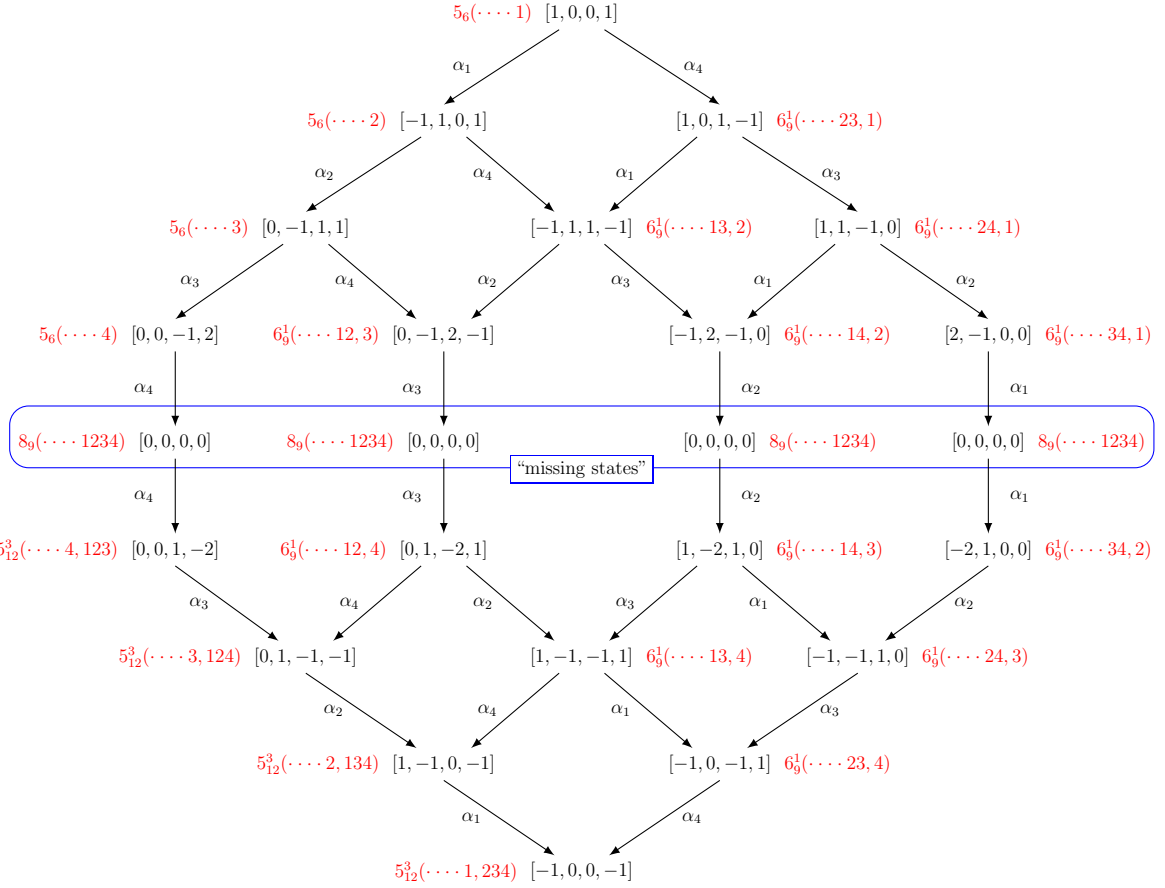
$5_6(\cdots 1)$ $[1,0,0,1]$

$\alpha_1$ $\alpha_4$

$5_6(\cdots 2)$ $[-1,1,0,1]$ $[1,0,1,-1]$ $6_9^1(\cdots 23,1)$

$\alpha_2$ $\alpha_4$ $\alpha_1$ $\alpha_3$

$5_6(\cdots 3)$ $[0,-1,1,1]$ $[-1,1,1,-1]$ $6_9^1(\cdots 13,2)$ $[1,1,-1,0]$ $6_9^1(\cdots 24,1)$

$\alpha_3$ $\alpha_4$ $\alpha_2$ $\alpha_3$ $\alpha_1$ $\alpha_2$

$5_6(\cdots 4)$ $[0,0,-1,2]$ $6_9^1(\cdots 12,3)$ $[0,-1,2,-1]$ $[-1,2,-1,0]$ $6_9^1(\cdots 14,2)$ $[2,-1,0,0]$ $6_9^1(\cdots 34,1)$

$\alpha_4$ $\alpha_3$ $\alpha_2$ $\alpha_1$

$8_9(\cdots 1234)$ $[0,0,0,0]$ $8_9(\cdots 1234)$ $[0,0,0,0]$ $[0,0,0,0]$ $8_9(\cdots 1234)$ $[0,0,0,0]$ $8_9(\cdots 1234)$

“missing states”

$\alpha_4$ $\alpha_3$ $\alpha_2$ $\alpha_1$

$5_{12}^3(\cdots 4,123)$ $[0,0,1,-2]$ $6_9^1(\cdots 12,4)$ $[0,1,-2,1]$ $[1,-2,1,0]$ $6_9^1(\cdots 14,3)$ $[-2,1,0,0]$ $6_9^1(\cdots 34,2)$

$\alpha_3$ $\alpha_4$ $\alpha_2$ $\alpha_3$ $\alpha_1$ $\alpha_2$

$5_{12}^3(\cdots 3,124)$ $[0,1,-1,-1]$ $[1,-1,-1,1]$ $6_9^1(\cdots 13,4)$ $[-1,-1,1,0]$ $6_9^1(\cdots 24,3)$

$\alpha_2$ $\alpha_4$ $\alpha_1$ $\alpha_3$

$5_{12}^3(\cdots 2,134)$ $[1,-1,0,-1]$ $[-1,0,-1,1]$ $6_9^1(\cdots 23,4)$

$\alpha_1$ $\alpha_4$

$5_{12}^3(\cdots 1,234)$ $[-1,0,0,-1]$